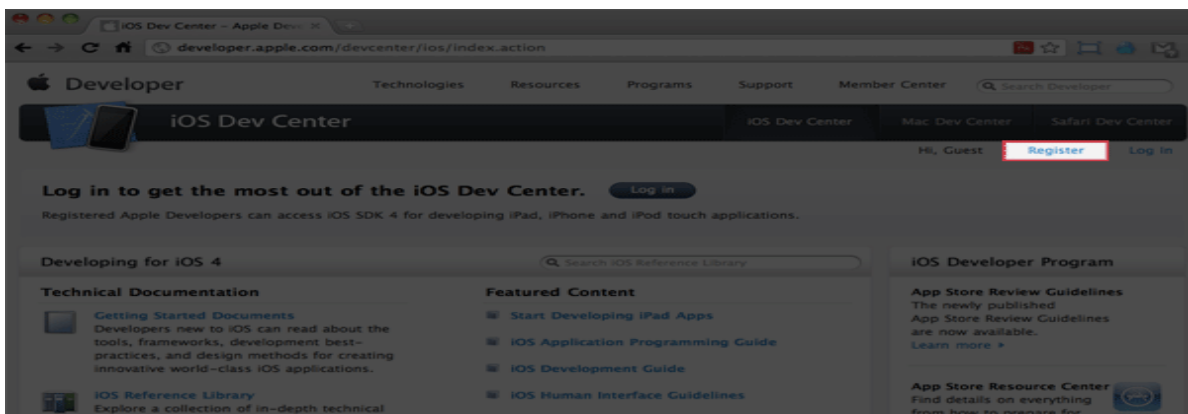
iOS Dev Center – Apple Dev ×

developer.apple.com/devcenter/ios/index.action

Developer

Technologies Resources Programs Support Member Center

Search Developer

iOS Dev Center

iOS Dev Center Mac Dev Center Safari Dev Center

Hi, Guest Register Log In

Log in to get the most out of the iOS Dev Center. Log in

Registered Apple Developers can access iOS SDK 4 for developing iPad, iPhone and iPod touch applications.

Developing for iOS 4

Search iOS Reference Library

Technical Documentation

Getting Started Documents
Developers new to iOS can read about the tools, frameworks, development best-practices, and design methods for creating innovative world-class iOS applications.

iOS Reference Library
Explore a collection of in-depth technical

Featured Content

Start Developing iPad Apps

iOS Application Programming Guide

iOS Development Guide

iOS Human Interface Guidelines

iOS Developer Program

App Store Review Guidelines
The newly published App Store Review Guidelines are now available.
Learn more >

App Store Resource Center
Find details on everything
from how to prepare for